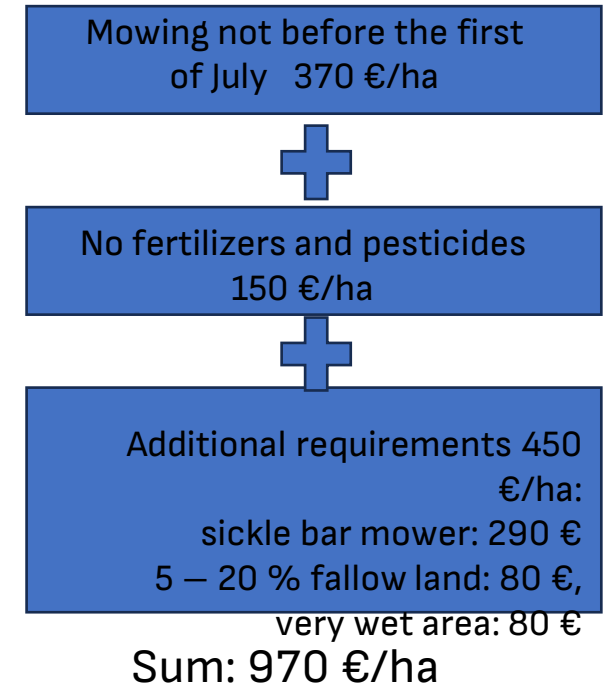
Mowing not before the first of July 370 €/ha

No fertilizers and pesticides 150 €/ha

Additional requirements 450 €/ha:
sickle bar mower: 290 €
5 – 20 % fallow land: 80 €,
very wet area: 80 €

Sum: 970 €/ha